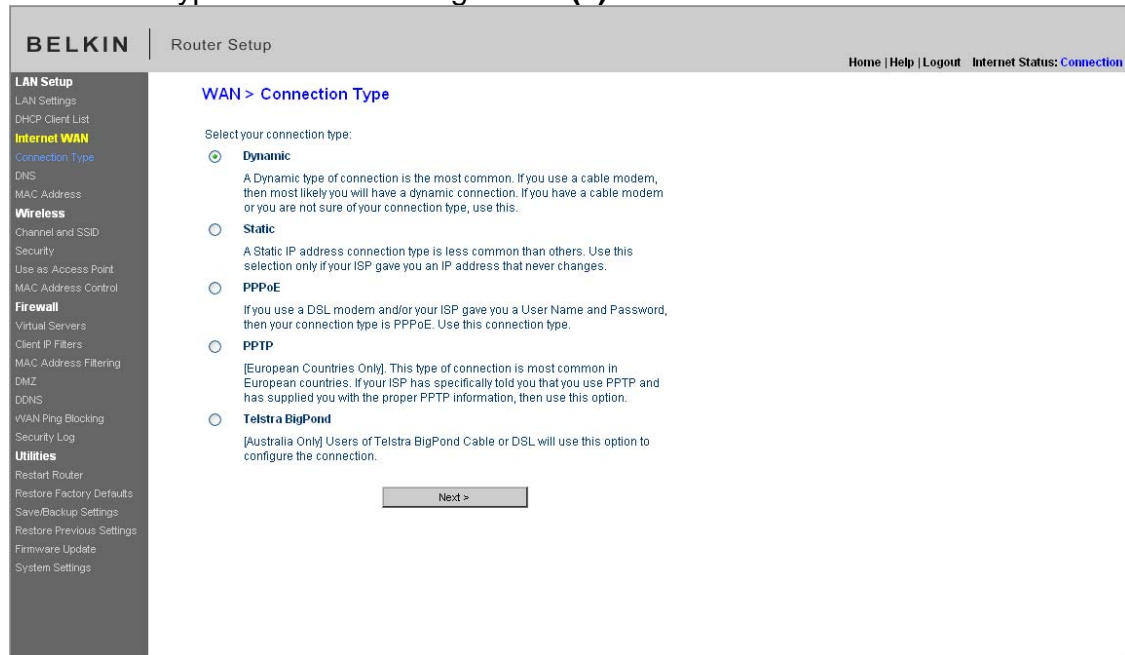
BELKIN | Router Setup

Home | Help | Logout Internet Status: Connection

LAN Setup
LAN Settings
DHCP Client List
Internet WAN
Connection Type
DNS
MAC Address
Wireless
Channel and SSID
Security
Use as Access Point
MAC Address Control
Firewall
Virtual Servers
Client IP Filters
MAC Address Filtering
DMZ
DDNS
WAN Ping Blocking
Security Log
Utilities
Restart Router
Restore Factory Defaults
Save/Backup Settings
Restore Previous Settings
Firmware Update
System Settings

WAN > Connection Type

Select your connection type:

Dynamic

A Dynamic type of connection is the most common. If you use a cable modem, then most likely you will have a dynamic connection. If you have a cable modem or you are not sure of your connection type, use this.

Static

A Static IP address connection type is less common than others. Use this selection only if your ISP gave you an IP address that never changes.

PPPoE

If you use a DSL modem and/or your ISP gave you a User Name and Password, then your connection type is PPPoE. Use this connection type.

PPTP

[European Countries Only]. This type of connection is most common in European countries. If your ISP has specifically told you that you use PPTP and has supplied you with the proper PPTP information, then use this option.

Telstra BigPond

[Australia Only] Users of Telstra BigPond Cable or DSL will use this option to configure the connection.

Next >